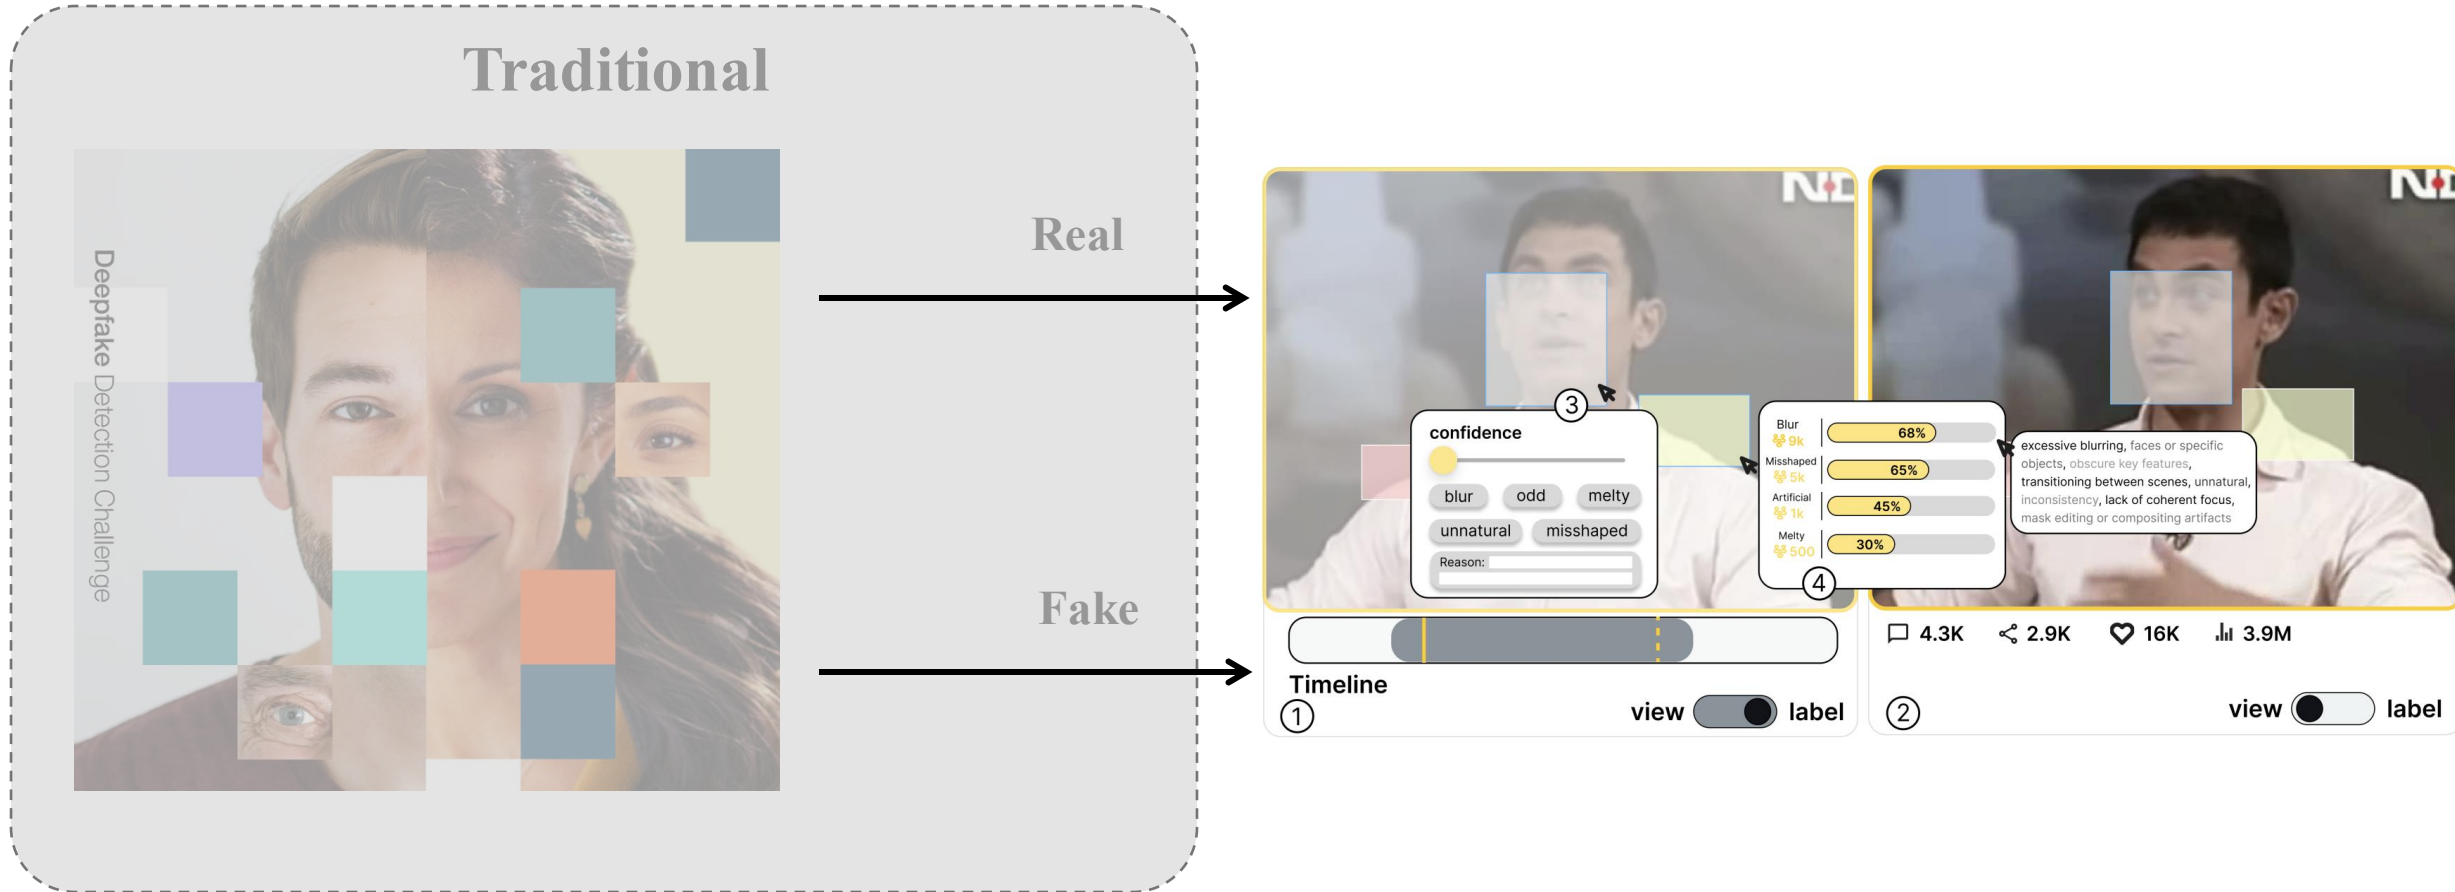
Traditional

Deepfake Detection Challenge

Real

Fake

3

confidence

blur odd melty

unnatural misshaped

Reason:

Blur 9k 68%

Misshaped 5k 65%

Artificial 1k 45%

Melty 500 30%

4

excessive blurring, faces or specific objects, obscure key features, transitioning between scenes, unnatural, inconsistency, lack of coherent focus, mask editing or compositing artifacts

Timeline

1

view label

4.3K 2.9K 16K 3.9M

2

view label